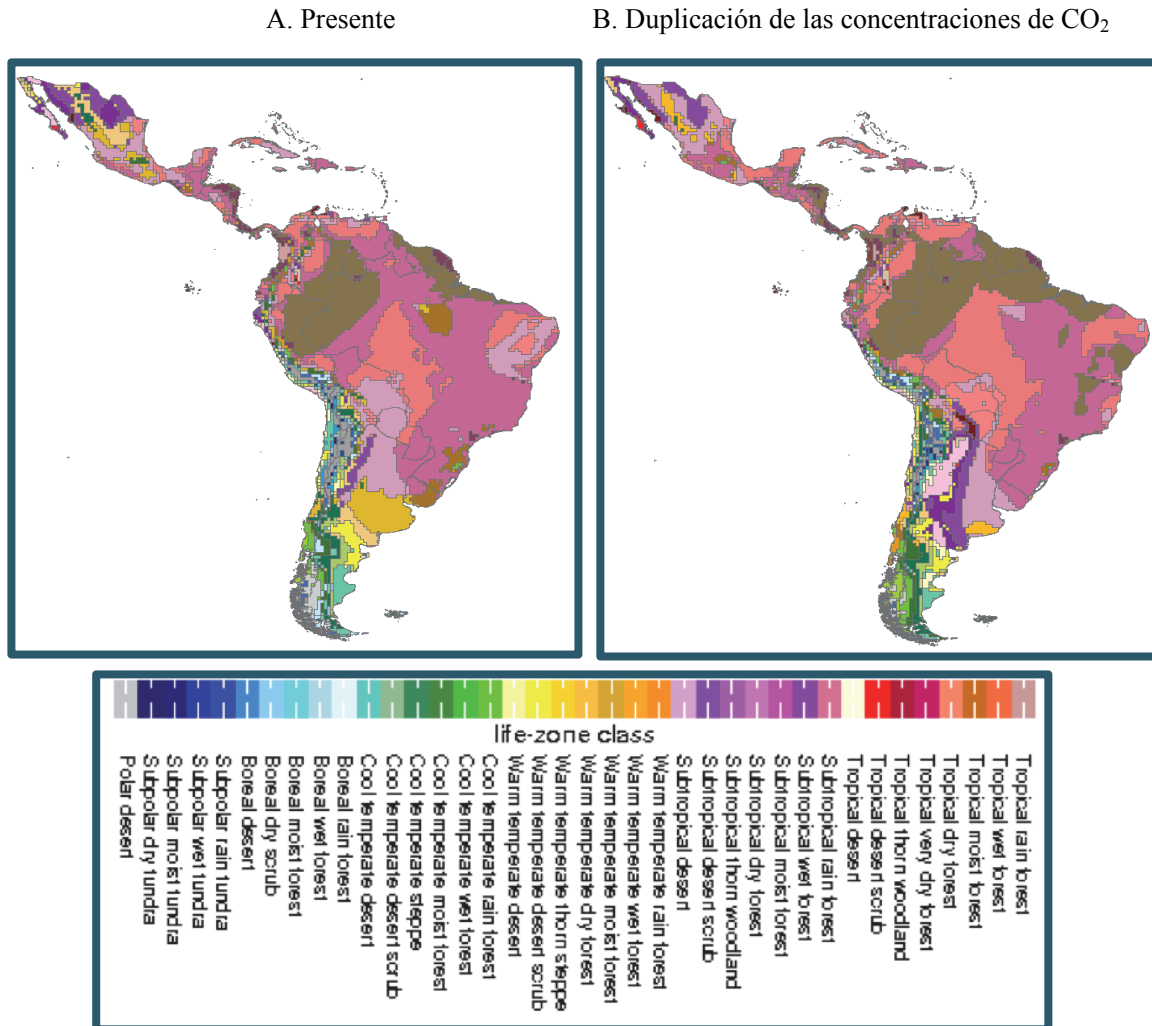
A. Presente

B. Duplicación de las concentraciones de $CO_2$

life-zone class

Polar desert
Subpolar dry tundra
Subpolar moist tundra
Subpolar wet tundra
Subpolar rain tundra
Boreal desert
Boreal dry scrub
Boreal moist forest
Boreal wet forest
Boreal rain forest
Cool temperate desert
Cool temperate desert scrub
Cool temperate steppe
Cool temperate moist forest
Cool temperate wet forest
Cool temperate rain forest
Warm temperate desert
Warm temperate desert scrub
Warm temperate thorn steppe
Warm temperate dry forest
Warm temperate moist forest
Warm temperate wet forest
Warm temperate rain forest
Subtropical desert
Subtropical desert scrub
Subtropical thorn woodland
Subtropical dry forest
Subtropical moist forest
Subtropical wet forest
Subtropical rain forest
Tropical desert
Tropical desert scrub
Tropical thorn woodland
Tropical very dry forest
Tropical dry forest
Tropical moist forest
Tropical wet forest
Tropical rain forest